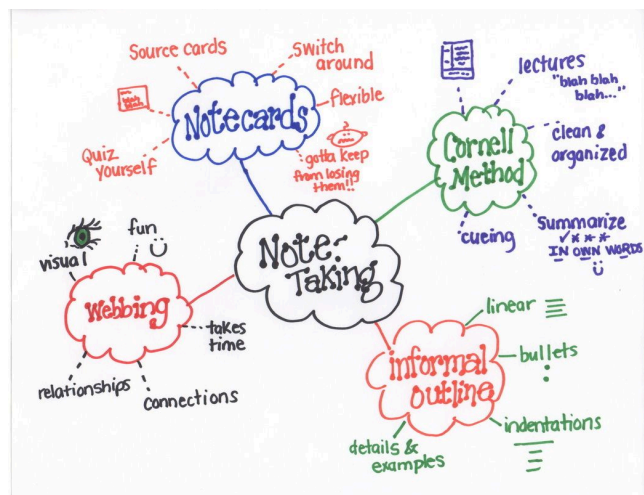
Note-Taking

Notecards
Source cards
Switch around
flexible
Quiz yourself
gotta keep from losing them!!

Cornell Method
lectures "blah blah blah..."
clean & organized
Summarize IN OWN WORDS
cueing

informal outline
linear
bullets
indentations
details & examples

Webbing
visual
fun
takes time
connections
relationships